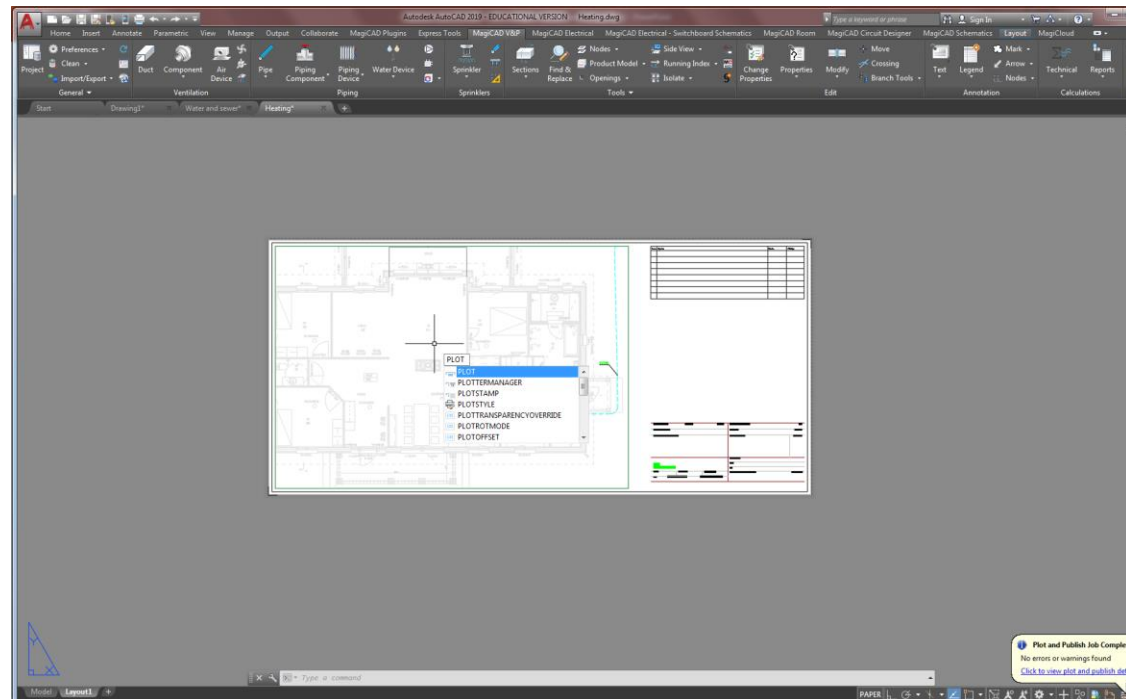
Autodesk AutoCAD 2019 - EDUCATIONAL VERSION Heating.dwg

Type a keyword or phrase

Sign In

Home Insert Annotate Parametric View Manage Output Collaborate MagiCAD Plugins Express Tools MagiCAD V&P MagiCAD Electrical MagiCAD Electrical - Switchboard Schematics MagiCAD Room MagiCAD Circuit Designer MagiCAD Schematics Layout MagiCloud

Project Preferences Clean Import/Export General

Duct Component Air Device Ventilation

Pipe Piping Component Piping Device Water Device Piping

Sprinkler Sprinklers

Sections Find & Replace Nodes Product Model Openings Side View Running Index Isolate Tools

Change Properties Properties Modify Move Crossing Branch Tools Edit

Text Legend Mark Arrow Nodes Annotation

Technical Reports Calculations

Start Drawing1* Water and sewer* Heating*

PLOT

PLOT
PLOTTERMANAGER
PLOTSTAMP
PLOTSTYLE
PLOTTRANSPARENCYOVERRIDE
PLOTROTMODE
PLOTOFFSET

Type a command

Model Layout1

PAPER

Plot and Publish Job Comple
No errors or warnings found
Click to view plot and publish de